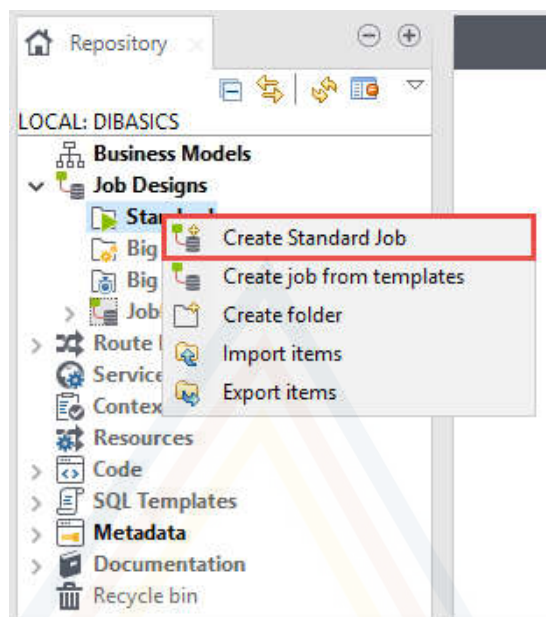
Repository

LOCAL: DIBASICS

Business Models
Job Designs
Stan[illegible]
Big
Big
Job
Route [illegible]
Service
Contex
Resources
Code
SQL Templates
Metadata
Documentation
Recycle bin

Create Standard Job
Create job from templates
Create folder
Import items
Export items